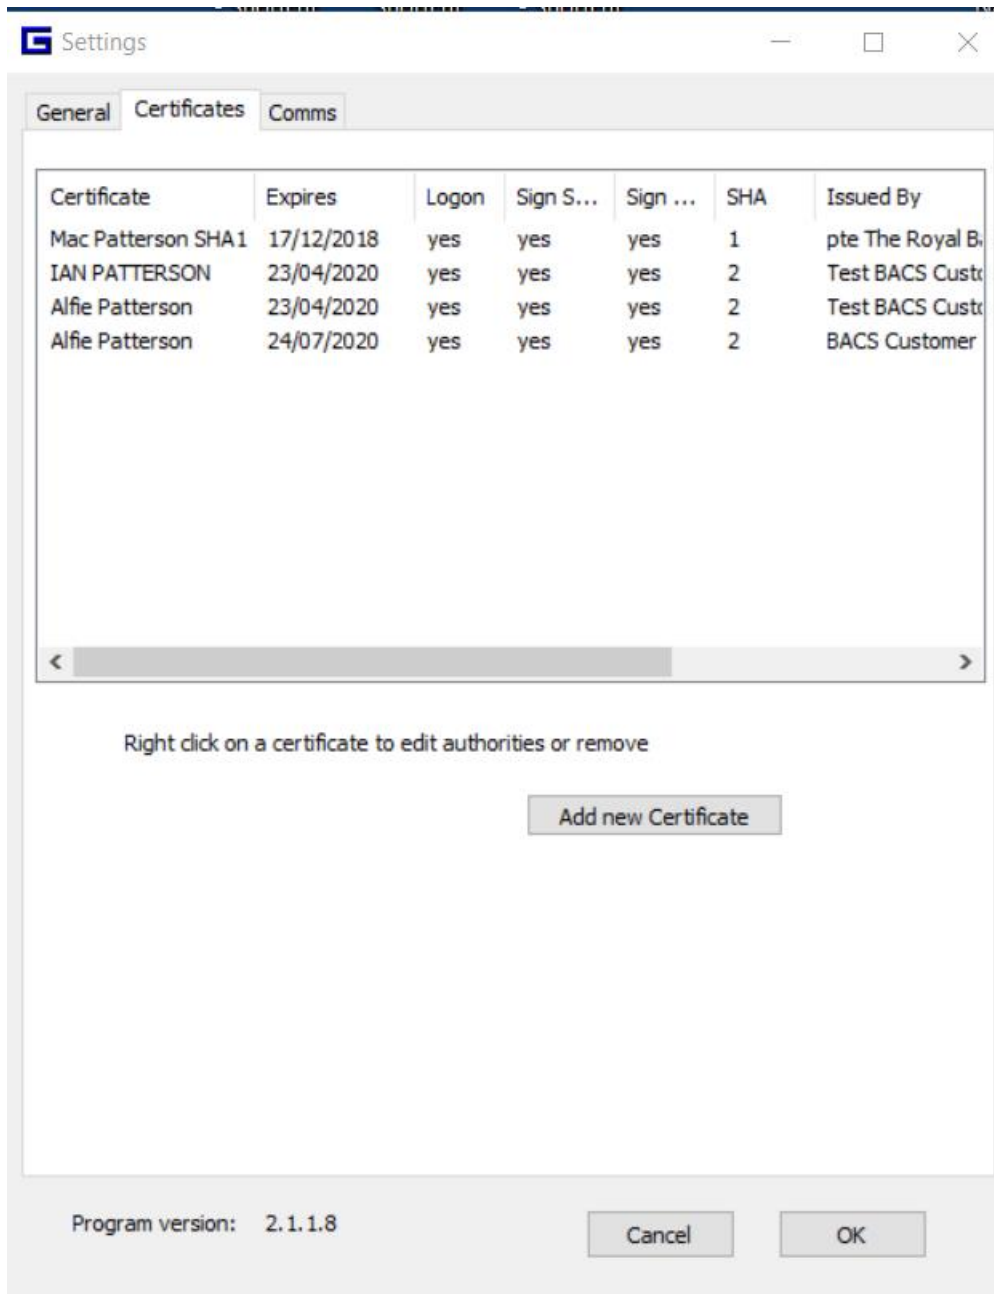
Settings

General | Certificates | Comms

| Certificate | Expires | Logon | Sign S... | Sign ... | SHA | Issued By |
|---|---|---|---|---|---|---|
| Mac Patterson SHA1 | 17/12/2018 | yes | yes | yes | 1 | pte The Royal B |
| IAN PATTERSON | 23/04/2020 | yes | yes | yes | 2 | Test BACS Cust |
| Alfie Patterson | 23/04/2020 | yes | yes | yes | 2 | Test BACS Cust |
| Alfie Patterson | 24/07/2020 | yes | yes | yes | 2 | BACS Customer |

Right click on a certificate to edit authorities or remove

Add new Certificate

Program version: 2.1.1.8

Cancel

OK